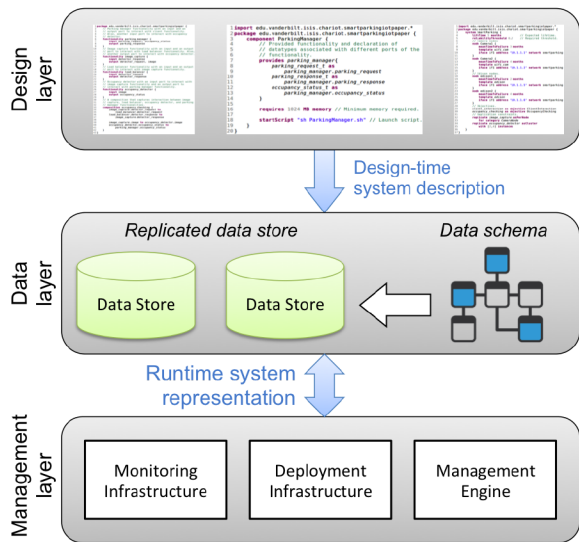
Design layer

import edu.vanderbilt.isis.chariot.smartparkingiotpaper.*
package edu.vanderbilt.isis.chariot.smartparkingiotpaper {
component ParkingManager {
// Provided functionality and declaration of
// datatypes associated with different parts of the
// functionality.
provides parking_manager{
parking_request_t as
parking_manager.parking_request
parking_response_t as
parking_manager.parking_response
occupancy_status_t as
parking_manager.occupancy_status
}

requires 1024 MB memory // Minimum memory required.

startScript "sh ParkingManager.sh" // Launch script.
}
}

Design-time system description

Data layer

Replicated data store

Data schema

Data Store

Data Store

Runtime system representation

Management layer

Monitoring Infrastructure

Deployment Infrastructure

Management Engine